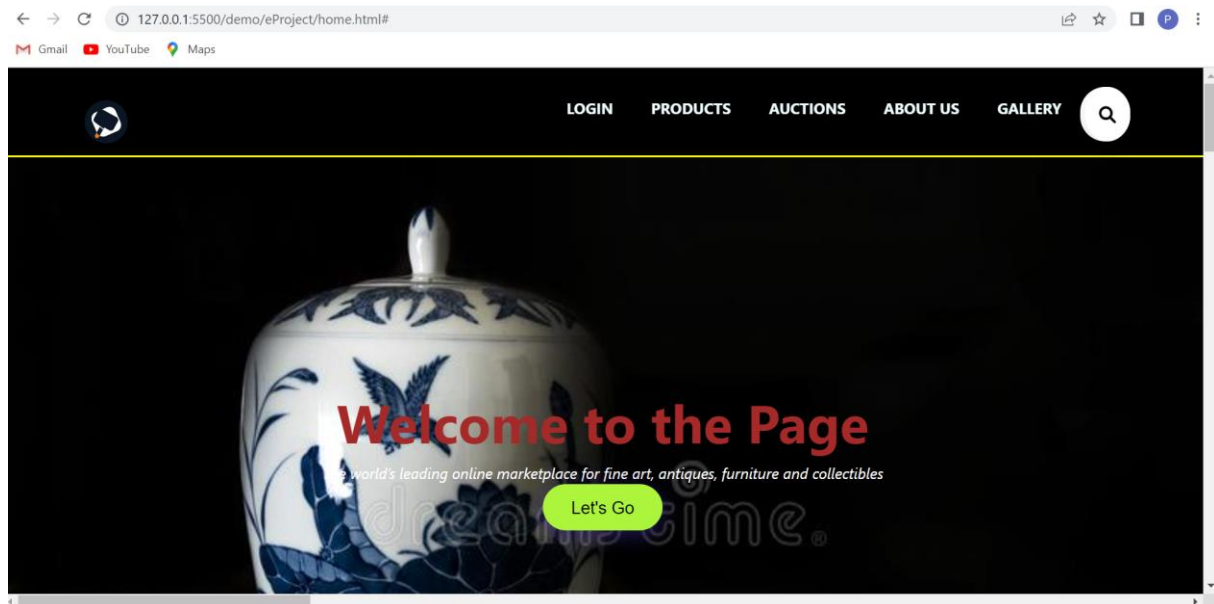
127.0.0.1:5500/demo/eProject/home.html#

P

Gmail YouTube Maps

LOGIN PRODUCTS AUCTIONS ABOUT US GALLERY

Welcome to the Page

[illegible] world's leading online marketplace for fine art, antiques, furniture and collectibles

Let's Go

dreamstime®